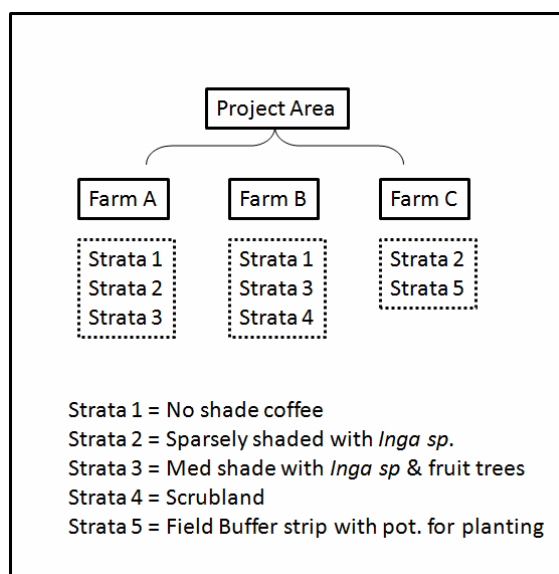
Project Area

Farm A

Strata 1
Strata 2
Strata 3

Farm B

Strata 1
Strata 3
Strata 4

Farm C

Strata 2
Strata 5

Strata 1 = No shade coffee
Strata 2 = Sparsely shaded with *Inga sp*.
Strata 3 = Med shade with *Inga sp* & fruit trees
Strata 4 = Scrubland
Strata 5 = Field Buffer strip with pot. for planting